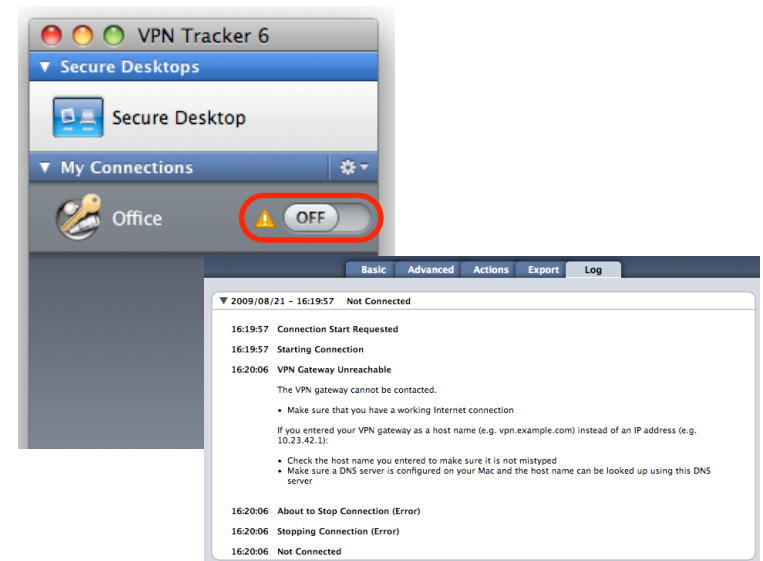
VPN Tracker 6

▼ Secure Desktops

Secure Desktop

▼ My Connections

Office

OFF

Basic | Advanced | Actions | Export | Log

▼ 2009/08/21 – 16:19:57 Not Connected

16:19:57 Connection Start Requested

16:19:57 Starting Connection

16:20:06 VPN Gateway Unreachable

The VPN gateway cannot be contacted.

• Make sure that you have a working Internet connection

If you entered your VPN gateway as a host name (e.g. vpn.example.com) instead of an IP address (e.g. 10.23.42.1):

• Check the host name you entered to make sure it is not mistyped
• Make sure a DNS server is configured on your Mac and the host name can be looked up using this DNS server

16:20:06 About to Stop Connection (Error)

16:20:06 Stopping Connection (Error)

16:20:06 Not Connected